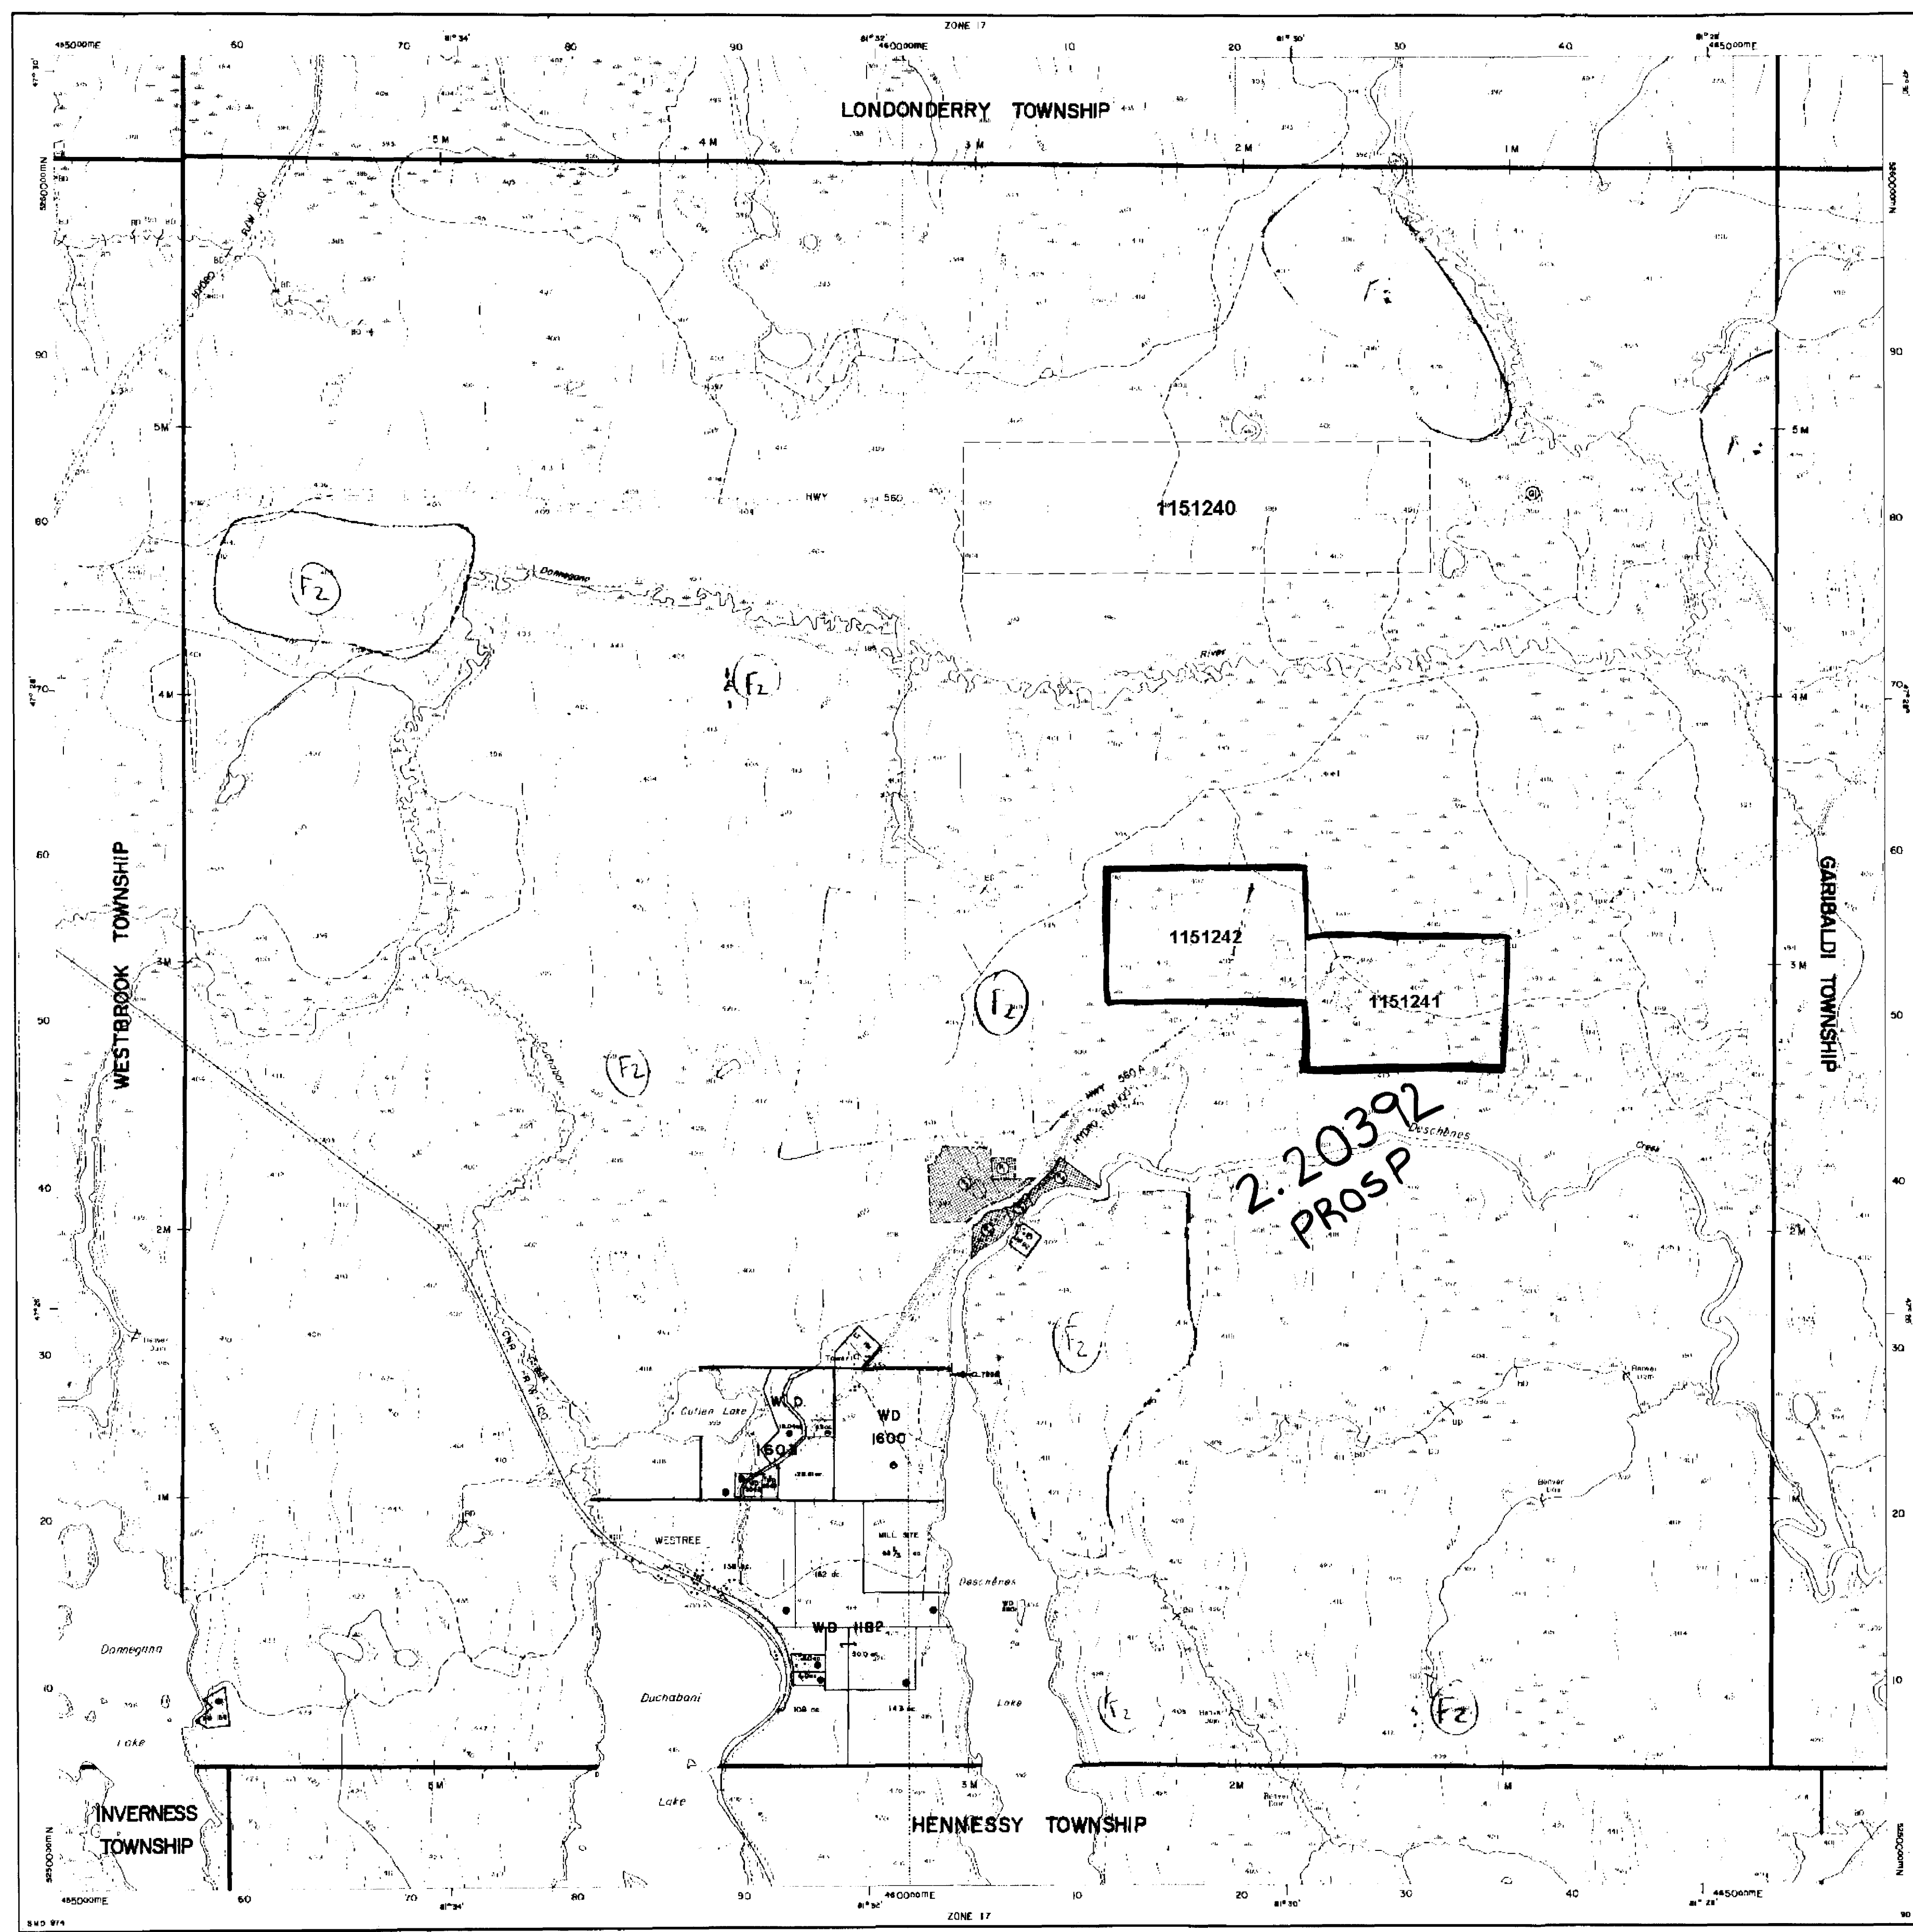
ZONE 17
485000mE 60 70 81°34' 80 90 81°32' 460000mE 10 20 81°30' 30 40 81°28' 485000mE

LONDONDERRY TOWNSHIP

5 M 4 M 3 M 2 M 1 M

5860000mN

90

5M

HWY 560

1151240

80

F₂

Donnegana

River

F₂

4M

70

WESTBROOK TOWNSHIP

60

GARIBALDI TOWNSHIP

1151242

1151241

3M

50

F₂

F₂

HWY 560 A

HYDRO R/W 100'

Deschênes

Creek

2.20392
PROSP

40

2M

F₂

30

CNR

W.D. 1601

WD 1600

Cullen Lake

1M

20

WESTREE

MILL SITE

Deschênes

WD 1182

Donnegana

Duchabani

Lake

Lake

F₂

F₂

10

Lake

INVERNESS TOWNSHIP

HENNESSY TOWNSHIP

5M 3M 2M 1M

5850000mN

485000mE 60 70 81°34' 80 90 81°32' 460000mE 10 20 81°30' 30 40 81°28' 445000mE

ZONE 17

SMD 974